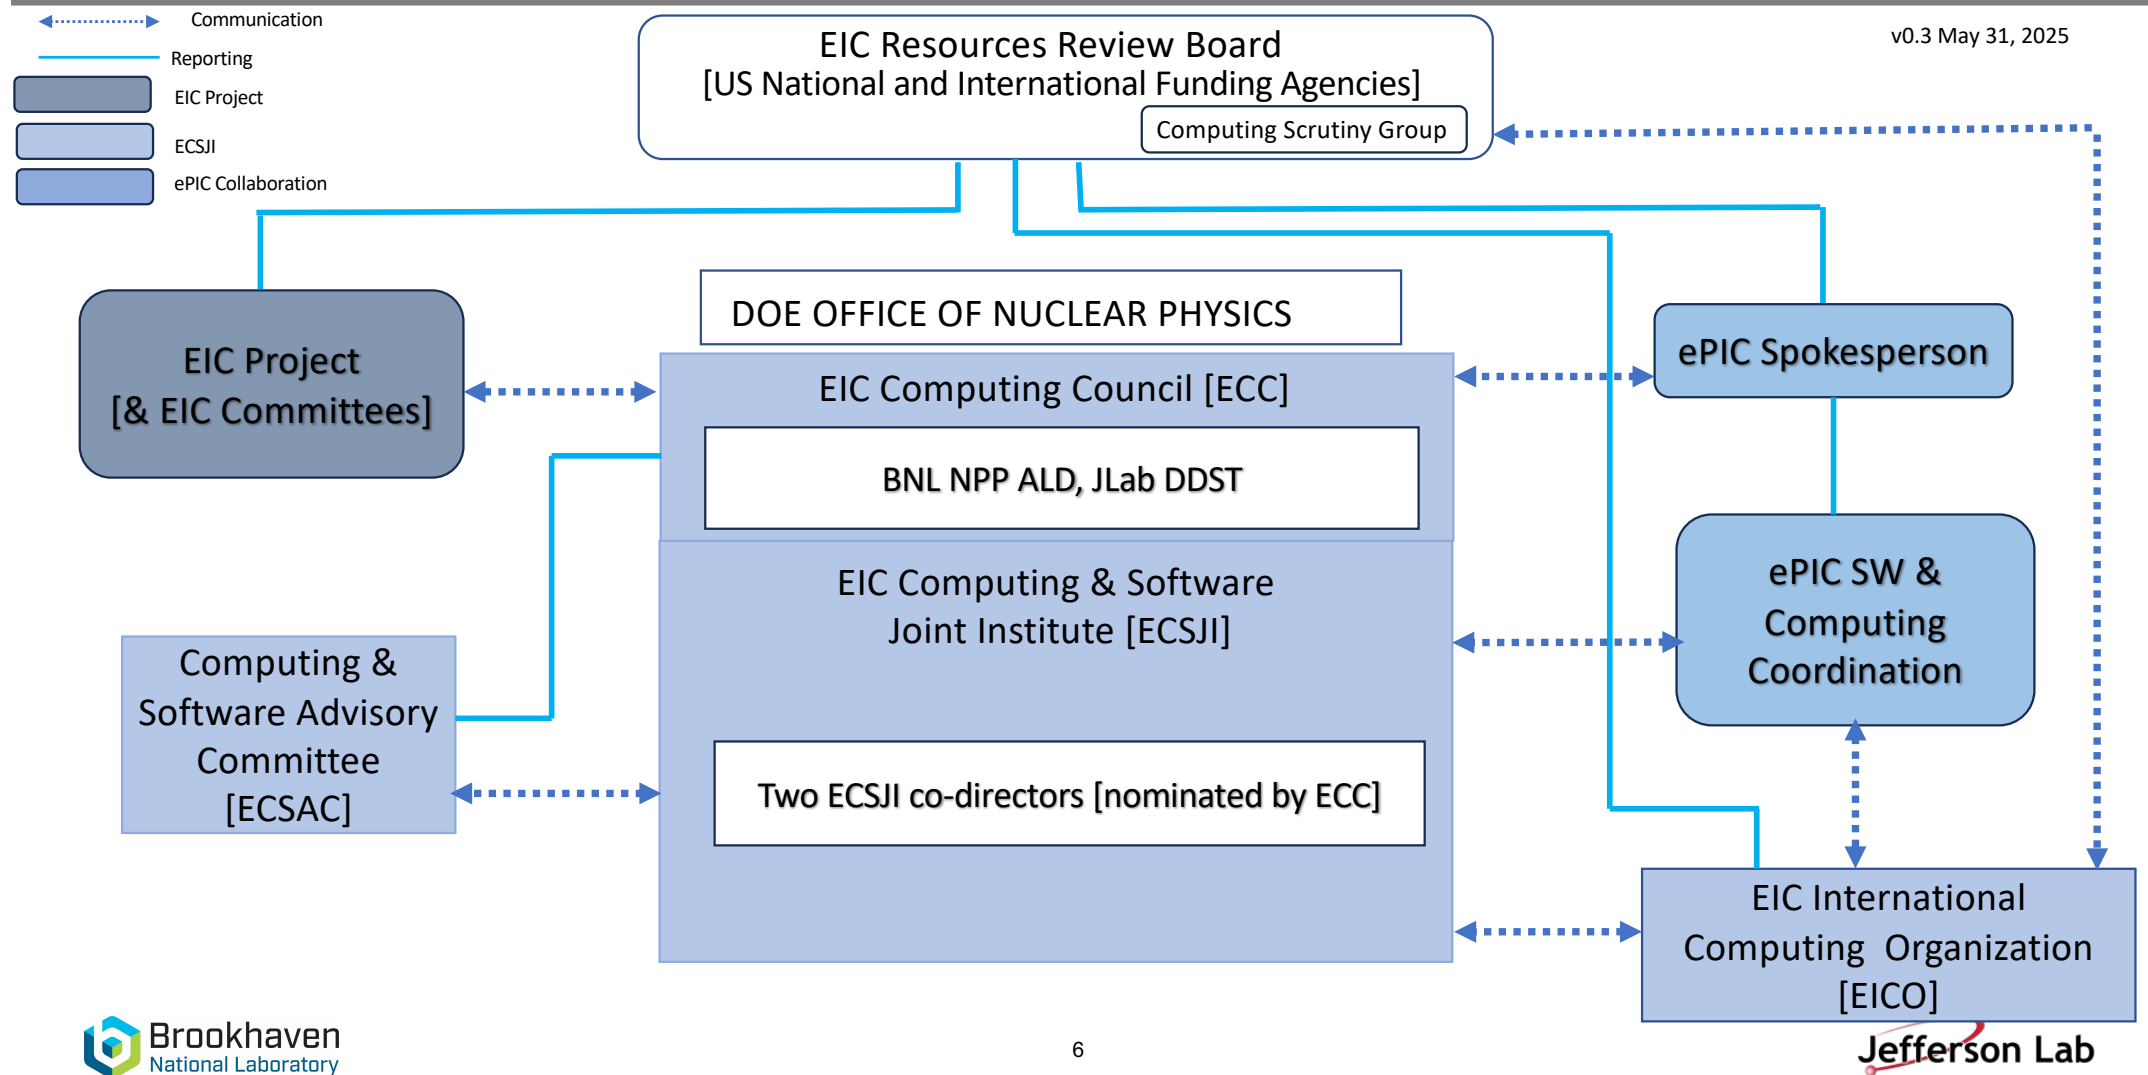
Communication
Reporting
EIC Project
ECSJI
ePIC Collaboration

EIC Resources Review Board
[US National and International Funding Agencies]
Computing Scrutiny Group

v0.3 May 31, 2025

EIC Project
[& EIC Committees]

DOE OFFICE OF NUCLEAR PHYSICS

EIC Computing Council [ECC]

BNL NPP ALD, JLab DDST

ePIC Spokesperson

EIC Computing & Software
Joint Institute [ECSJI]

ePIC SW &
Computing
Coordination

Computing &
Software Advisory
Committee
[ECSAC]

Two ECSJI co-directors [nominated by ECC]

EIC International
Computing Organization
[EICO]

Brookhaven
National Laboratory

6

Jefferson Lab